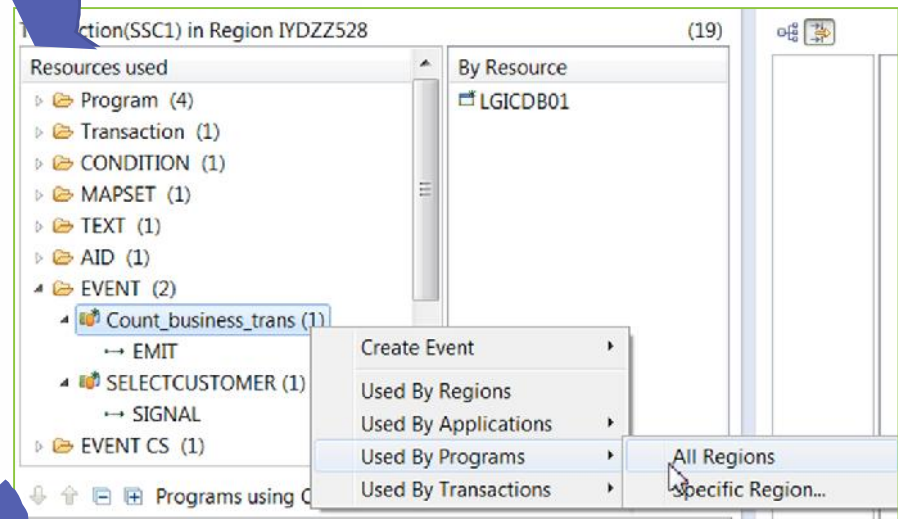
T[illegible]ction(SSC1) in Region IYDZZ528 (19)

Resources used

Program (4)
Transaction (1)
CONDITION (1)
MAPSET (1)
TEXT (1)
AID (1)
EVENT (2)
Count_business_trans (1)
EMIT
SELECTCUSTOMER (1)
SIGNAL
EVENT CS (1)

By Resource

LGICDB01

Create Event
Used By Regions
Used By Applications
Used By Programs
Used By Transactions

All Regions
Specific Region...

Programs using C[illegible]